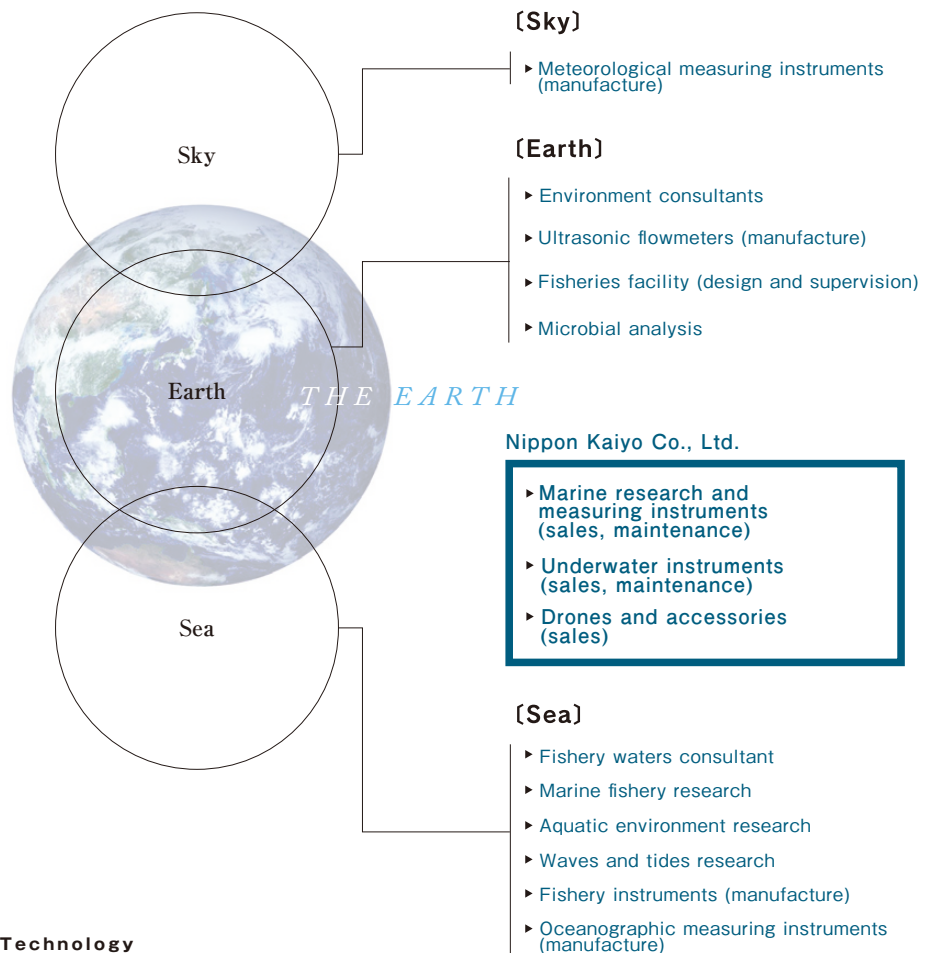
Sky

Earth

THE EARTH

Sea

〔Sky〕

▸ Meteorological measuring instruments (manufacture)

〔Earth〕

▸ Environment consultants

▸ Ultrasonic flowmeters (manufacture)

▸ Fisheries facility (design and supervision)

▸ Microbial analysis

Nippon Kaiyo Co., Ltd.

▸ Marine research and measuring instruments (sales, maintenance)

▸ Underwater instruments (sales, maintenance)

▸ Drones and accessories (sales)

〔Sea〕

▸ Fishery waters consultant

▸ Marine fishery research

▸ Aquatic environment research

▸ Waves and tides research

▸ Fishery instruments (manufacture)

▸ Oceanographic measuring instruments (manufacture)

Technology